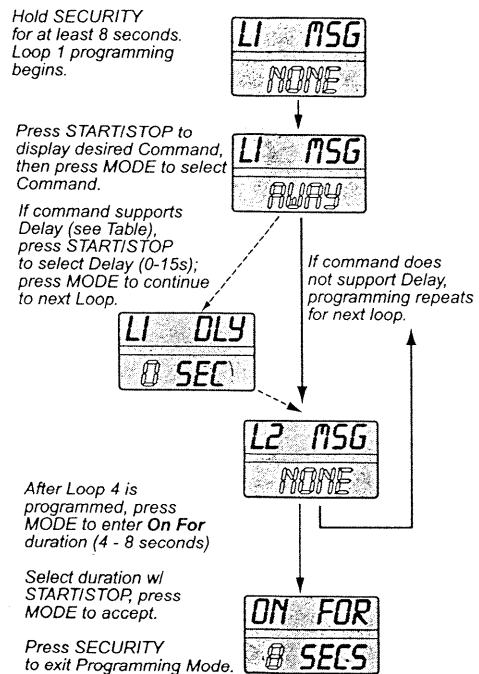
Hold SECURITY for at least 8 seconds. Loop 1 programming begins.

L1 MSG
NONE

Press START/STOP to display desired Command, then press MODE to select Command.

L1 MSG
AWAY

If command supports Delay (see Table), press START/STOP to select Delay (0-15s); press MODE to continue to next Loop.

If command does not support Delay, programming repeats for next loop.

L1 DLY
0 SEC

L2 MSG
NONE

After Loop 4 is programmed, press MODE to enter **On For** duration (4 - 8 seconds)

Select duration w/ START/STOP, press MODE to accept.

Press SECURITY to exit Programming Mode.

ON FOR
8 SECS